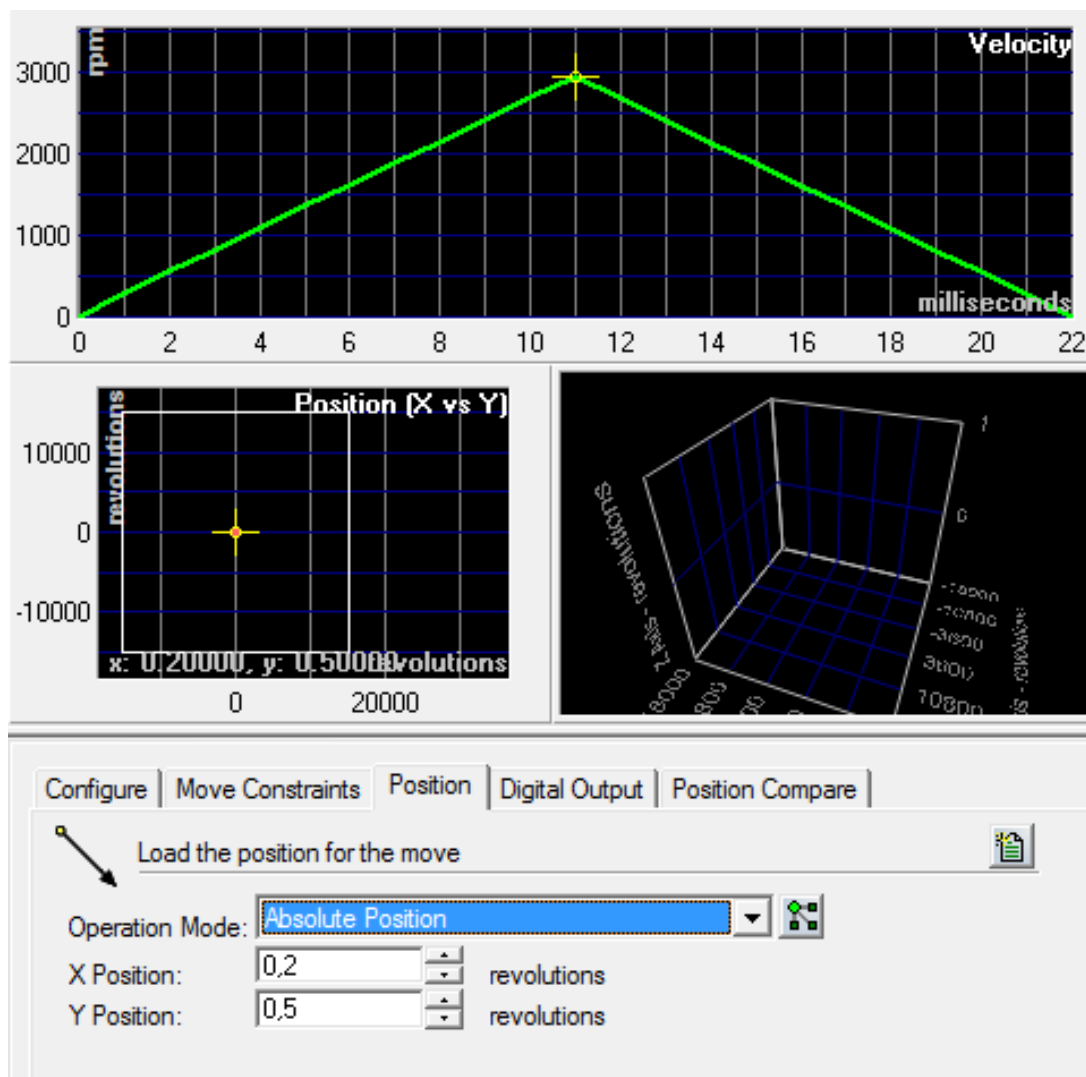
rpm
Velocity
3000
2000
1000
0
milliseconds
0 2 4 6 8 10 12 14 16 18 20 22

revolutions
Position (X vs Y)
10000
0
-10000
x: 0,20000, y: 0,50000
revolutions
0 20000

Z Axis - revolutions
1
0
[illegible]

Configure | Move Constraints | Position | Digital Output | Position Compare

Load the position for the move

Operation Mode: Absolute Position
X Position: 0,2 revolutions
Y Position: 0,5 revolutions